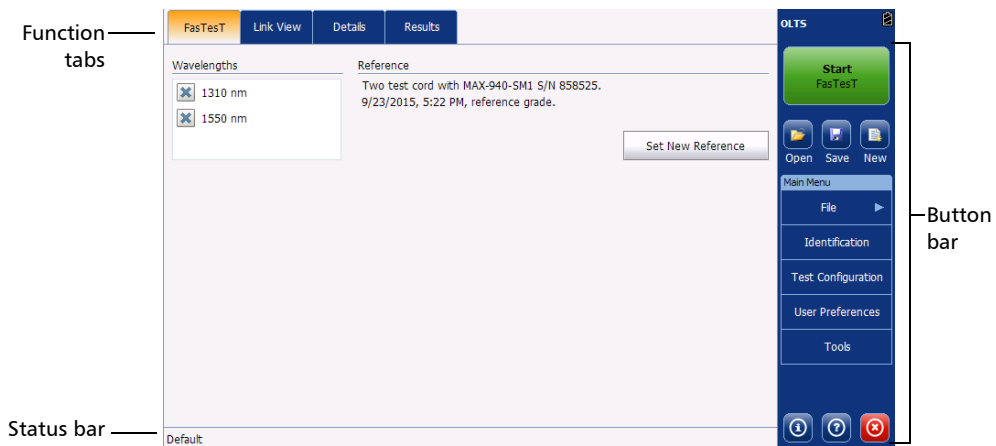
Function tabs

FasTesT | Link View | Details | Results

Wavelengths
1310 nm
1550 nm

Reference
Two test cord with MAX-940-SM1 S/N 858525.
9/23/2015, 5:22 PM, reference grade.

Set New Reference

OLTS

Start
FasTesT

Open Save New

Main Menu
File
Identification
Test Configuration
User Preferences
Tools

Button bar

Status bar

Default